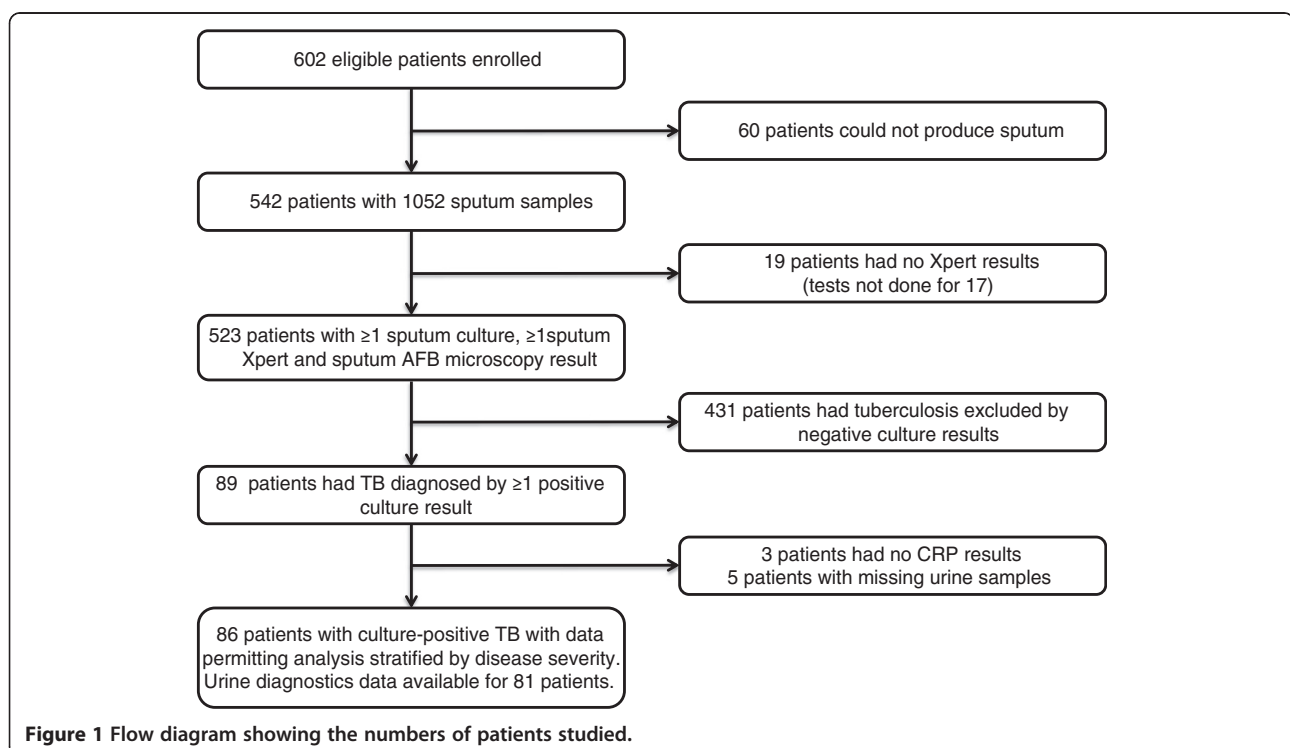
602 eligible patients enrolled

60 patients could not produce sputum

542 patients with 1052 sputum samples

19 patients had no Xpert results (tests not done for 17)

523 patients with ≥1 sputum culture, ≥1sputum Xpert and sputum AFB microscopy result

431 patients had tuberculosis excluded by negative culture results

89 patients had TB diagnosed by ≥1 positive culture result

3 patients had no CRP results
5 patients with missing urine samples

86 patients with culture-positive TB with data permitting analysis stratified by disease severity. Urine diagnostics data available for 81 patients.

**Figure 1 Flow diagram showing the numbers of patients studied.**